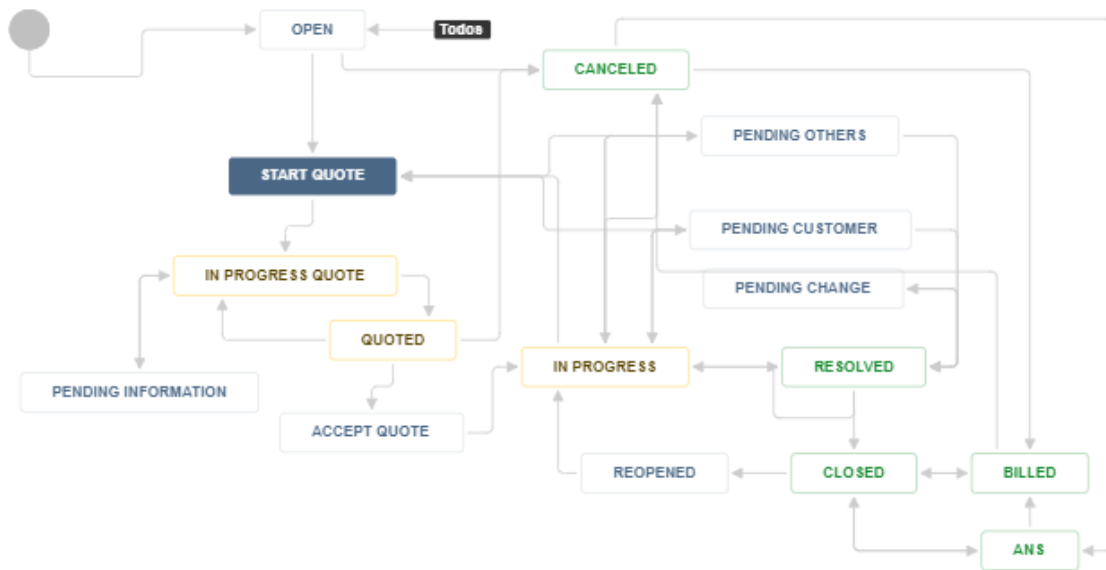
OPEN

Todos

CANCELED

PENDING OTHERS

START QUOTE

PENDING CUSTOMER

IN PROGRESS QUOTE

PENDING CHANGE

QUOTED

IN PROGRESS

RESOLVED

PENDING INFORMATION

ACCEPT QUOTE

REOPENED

CLOSED

BILLED

ANS